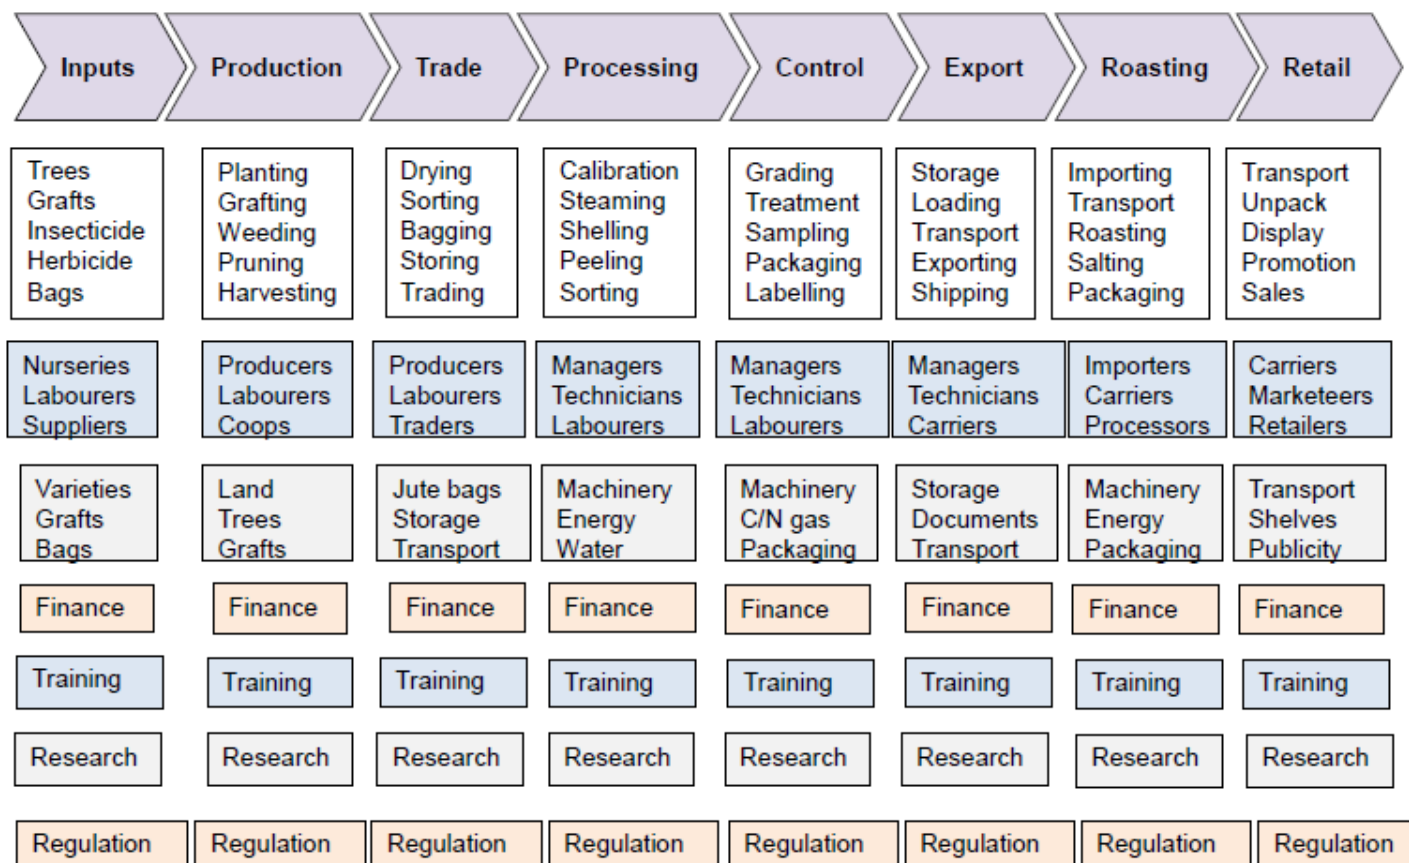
| Inputs | Production | Trade | Processing | Control | Export | Roasting | Retail |
|---|---|---|---|---|---|---|---|
| Trees Grafts Insecticide Herbicide Bags | Planting Grafting Weeding Pruning Harvesting | Drying Sorting Bagging Storing Trading | Calibration Steaming Shelling Peeling Sorting | Grading Treatment Sampling Packaging Labelling | Storage Loading Transport Exporting Shipping | Importing Transport Roasting Salting Packaging | Transport Unpack Display Promotion Sales |
| Nurseries Labourers Suppliers | Producers Labourers Coops | Producers Labourers Traders | Managers Technicians Labourers | Managers Technicians Labourers | Managers Technicians Carriers | Importers Carriers Processors | Carriers Marketeers Retailers |
| Varieties Grafts Bags | Land Trees Grafts | Jute bags Storage Transport | Machinery Energy Water | Machinery C/N gas Packaging | Storage Documents Transport | Machinery Energy Packaging | Transport Shelves Publicity |
| Finance | Finance | Finance | Finance | Finance | Finance | Finance | Finance |
| Training | Training | Training | Training | Training | Training | Training | Training |
| Research | Research | Research | Research | Research | Research | Research | Research |
| Regulation | Regulation | Regulation | Regulation | Regulation | Regulation | Regulation | Regulation |